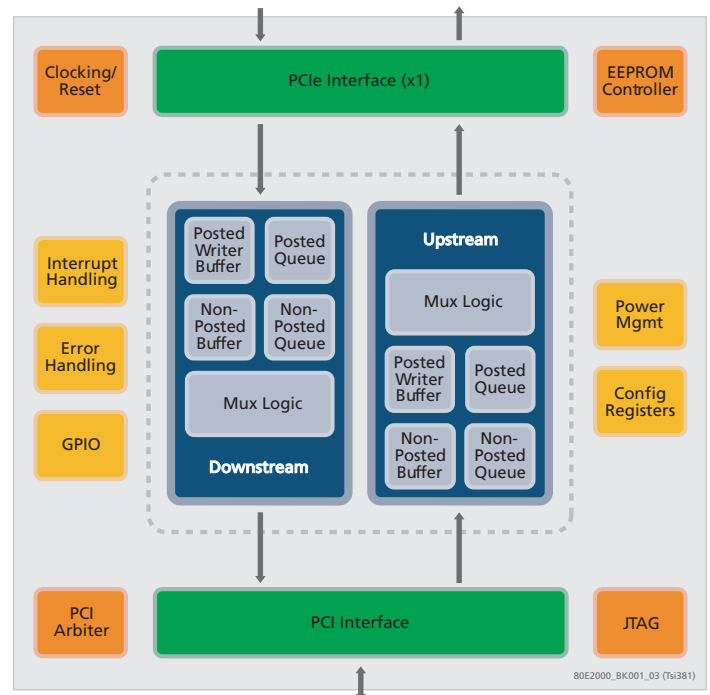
Clocking/ Reset

PCIe Interface (x1)

EEPROM Controller

Posted Writer Buffer

Posted Queue

Non-Posted Buffer

Non-Posted Queue

Mux Logic

Downstream

Upstream

Mux Logic

Posted Writer Buffer

Posted Queue

Non-Posted Buffer

Non-Posted Queue

Interrupt Handling

Error Handling

GPIO

Power Mgmt

Config Registers

PCI Arbiter

PCI Interface

JTAG

80E2000_BK001_03 (Tsi381)